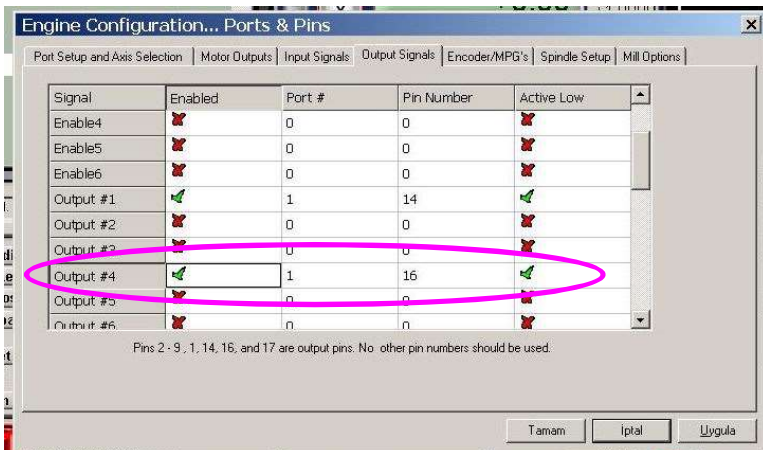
Engine Configuration... Ports & Pins

Port Setup and Axis Selection | Motor Outputs | Input Signals | Output Signals | Encoder/MPG's | Spindle Setup | Mill Options

| Signal | Enabled | Port # | Pin Number | Active Low |
|---|---|---|---|---|
| Enable4 | ✗ | 0 | 0 | ✗ |
| Enable5 | ✗ | 0 | 0 | ✗ |
| Enable6 | ✗ | 0 | 0 | ✗ |
| Output #1 | ✓ | 1 | 14 | ✓ |
| Output #2 | ✗ | 0 | 0 | ✗ |
| Output #3 | ✗ | 0 | 0 | ✗ |
| Output #4 | ✓ | 1 | 16 | ✓ |
| Output #5 | ✗ | 0 | 0 | ✗ |
| Output #6 | ✗ | 0 | 0 | ✗ |

Pins 2 - 9 , 1, 14, 16, and 17 are output pins. No other pin numbers should be used.

Tamam | İptal | Uygula